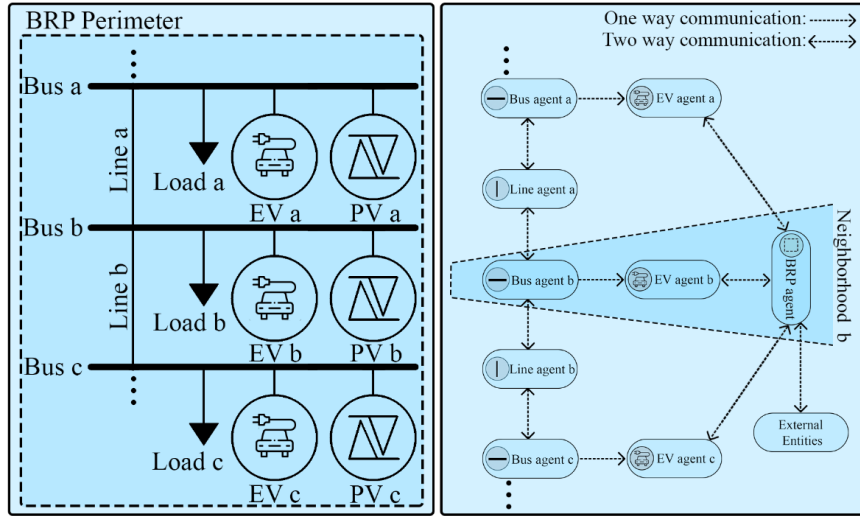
BRP Perimeter

Bus a
Line a
Load a
EV a
PV a
Bus b
Line b
Load b
EV b
PV b
Bus c
Load c
EV c
PV c

One way communication:
Two way communication:

Bus agent a
EV agent a
Line agent a
Bus agent b
EV agent b
BRP agent
Neighborhood b
Line agent b
External Entities
Bus agent c
EV agent c